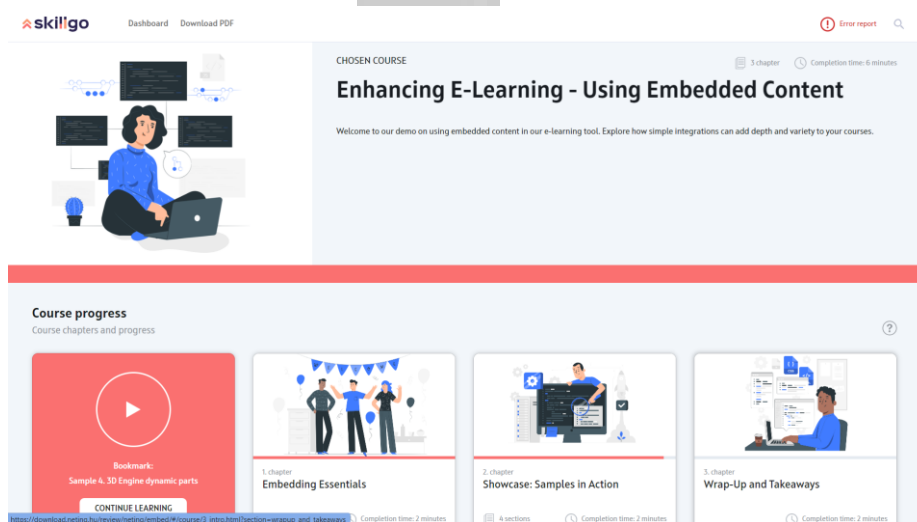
skillgo Dashboard Download PDF

Error report

CHOSEN COURSE

3 chapter Completion time: 6 minutes

Enhancing E-Learning - Using Embedded Content

Welcome to our demo on using embedded content in our e-learning tool. Explore how simple integrations can add depth and variety to your courses.

Course progress

Course chapters and progress

Bookmark:
Sample 4. 3D Engine dynamic parts

CONTINUE LEARNING

1. chapter
Embedding Essentials

Completion time: 2 minutes

2. chapter
Showcase: Samples in Action

4 sections Completion time: 2 minutes

3. chapter
Wrap-Up and Takeaways

Completion time: 2 minutes

https://download.netino.hu/review/netino/embed/#/course/3_intro.html?section=wrapup_and_takeaways